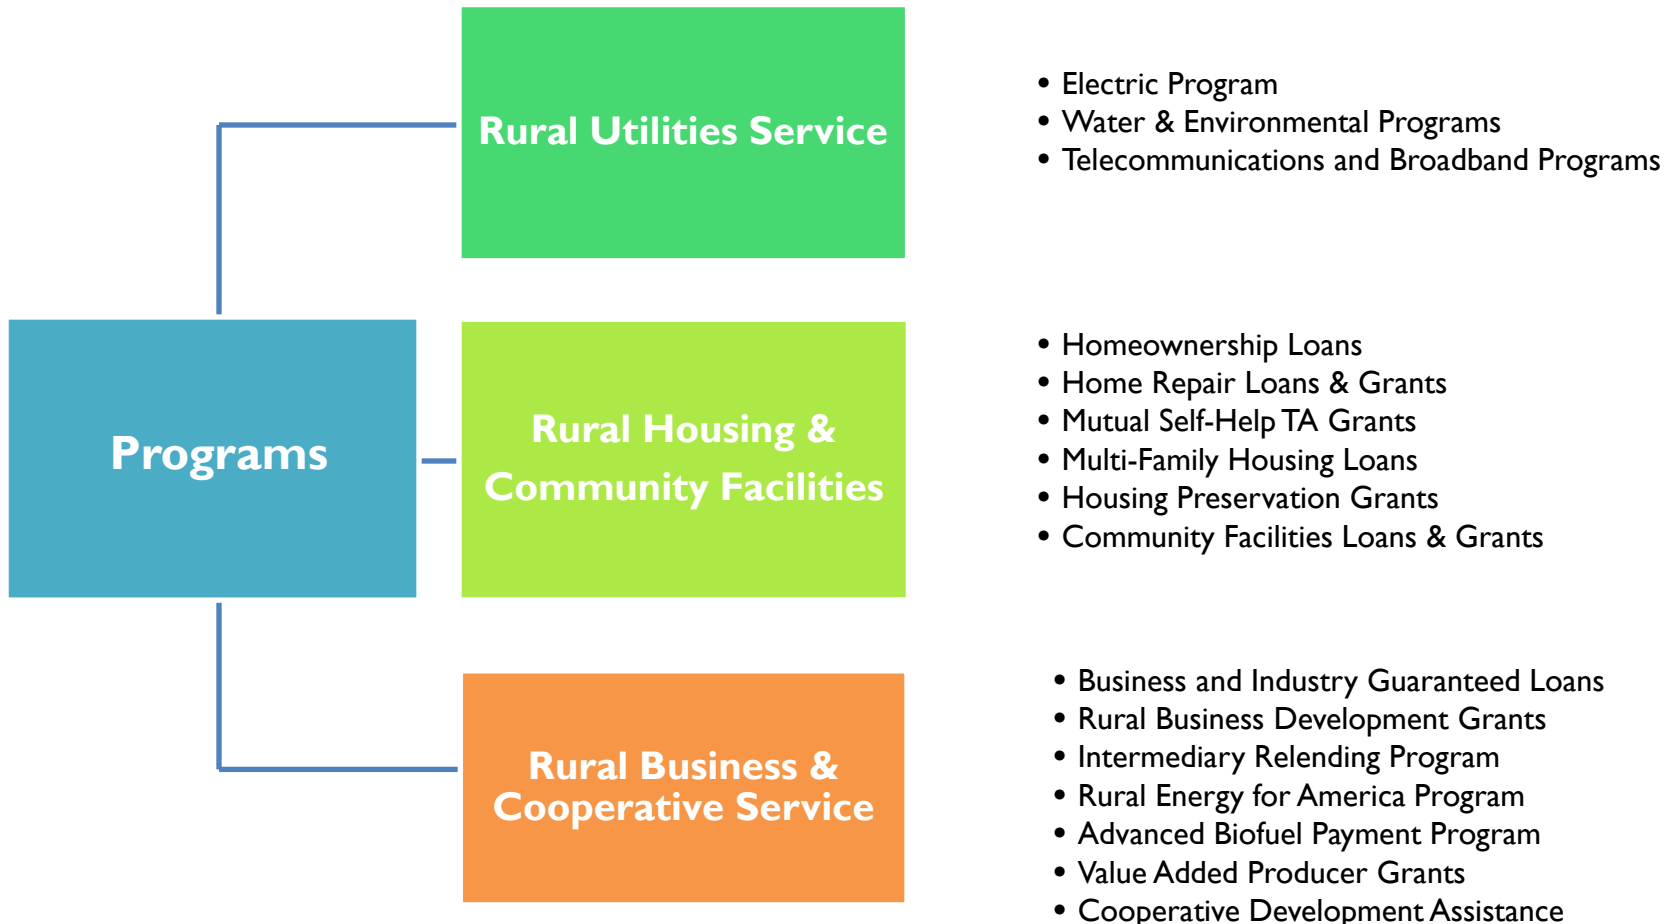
Programs

Rural Utilities Service

- Electric Program
- Water & Environmental Programs
- Telecommunications and Broadband Programs

Rural Housing & Community Facilities

- Homeownership Loans
- Home Repair Loans & Grants
- Mutual Self-Help TA Grants
- Multi-Family Housing Loans
- Housing Preservation Grants
- Community Facilities Loans & Grants

Rural Business & Cooperative Service

- Business and Industry Guaranteed Loans
- Rural Business Development Grants
- Intermediary Relending Program
- Rural Energy for America Program
- Advanced Biofuel Payment Program
- Value Added Producer Grants
- Cooperative Development Assistance